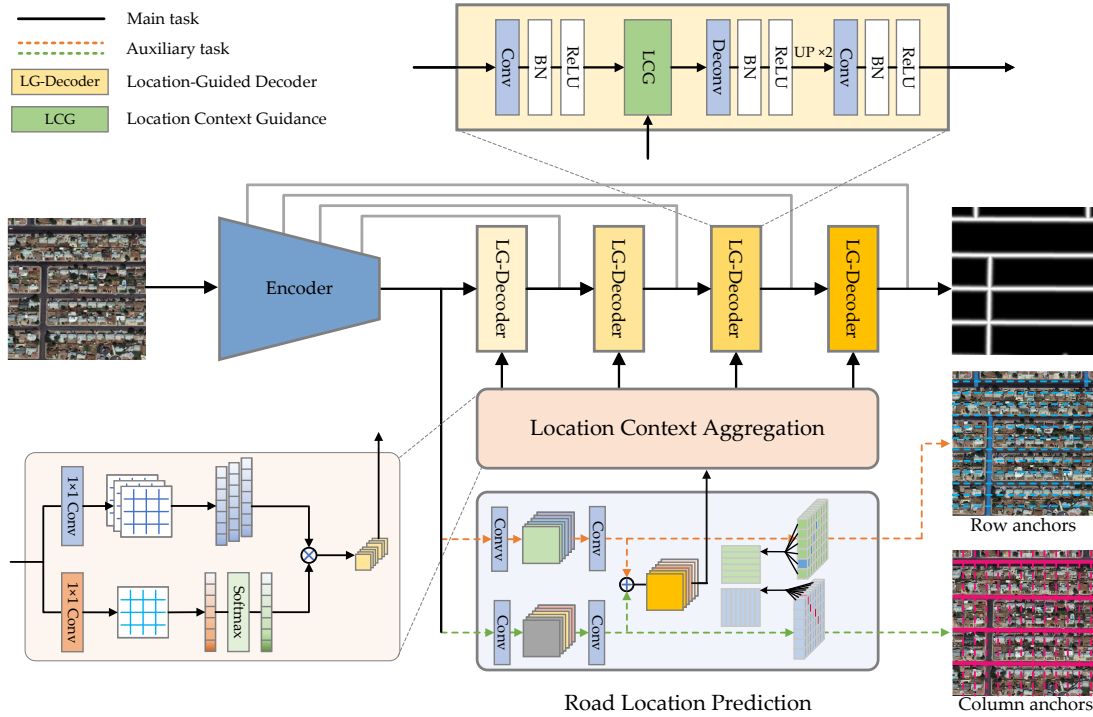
Main task
Auxiliary task
LG-Decoder Location-Guided Decoder
LCG Location Context Guidance

Conv BN ReLU LCG Deconv BN ReLU UP ×2 Conv BN ReLU

Encoder
LG-Decoder
LG-Decoder
LG-Decoder
LG-Decoder

Location Context Aggregation

1×1 Conv
1×1 Conv
Softmax

Convv
Conv
Conv
Conv

Row anchors
Column anchors

Road Location Prediction